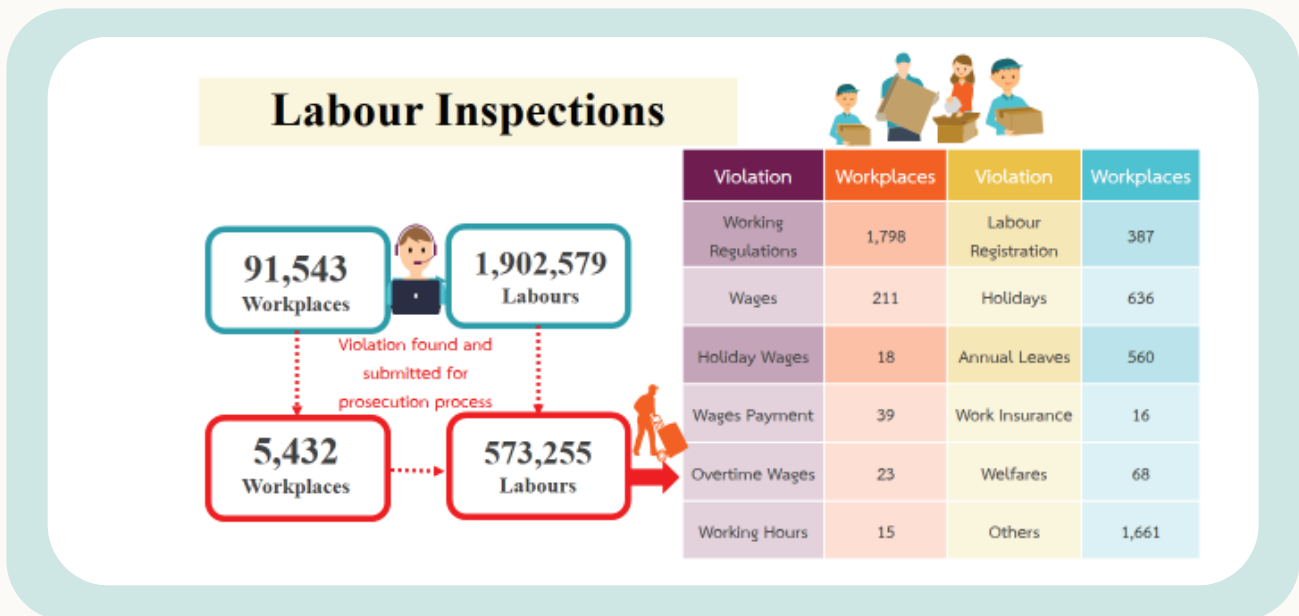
Labour Inspections

91,543
Workplaces

1,902,579
Labours

Violation found and submitted for prosecution process

5,432
Workplaces

573,255
Labours

| Violation | Workplaces | Violation | Workplaces |
|---|---|---|---|
| Working Regulations | 1,798 | Labour Registration | 387 |
| Wages | 211 | Holidays | 636 |
| Holiday Wages | 18 | Annual Leaves | 560 |
| Wages Payment | 39 | Work Insurance | 16 |
| Overtime Wages | 23 | Welfares | 68 |
| Working Hours | 15 | Others | 1,661 |